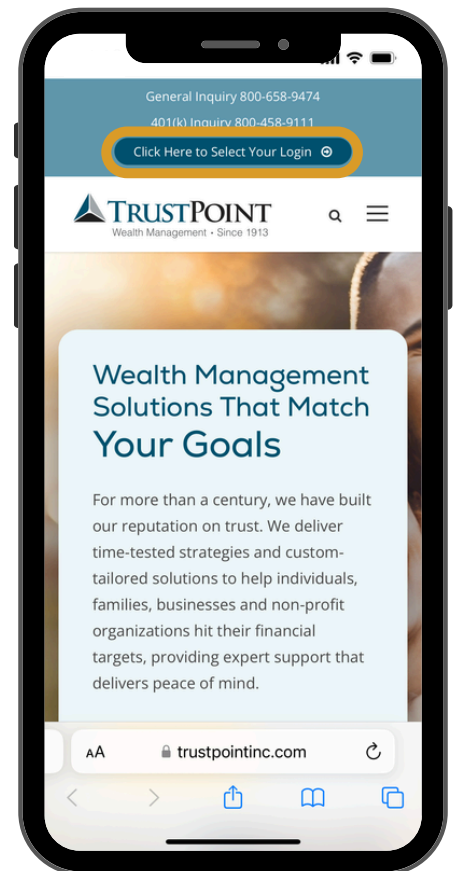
General Inquiry 800-658-9474

401(k) Inquiry 800-458-9111

Click Here to Select Your Login

TRUSTPOINT
Wealth Management • Since 1913

Wealth Management Solutions That Match
Your Goals

For more than a century, we have built our reputation on trust. We deliver time-tested strategies and custom-tailored solutions to help individuals, families, businesses and non-profit organizations hit their financial targets, providing expert support that delivers peace of mind.

AA trustpointinc.com